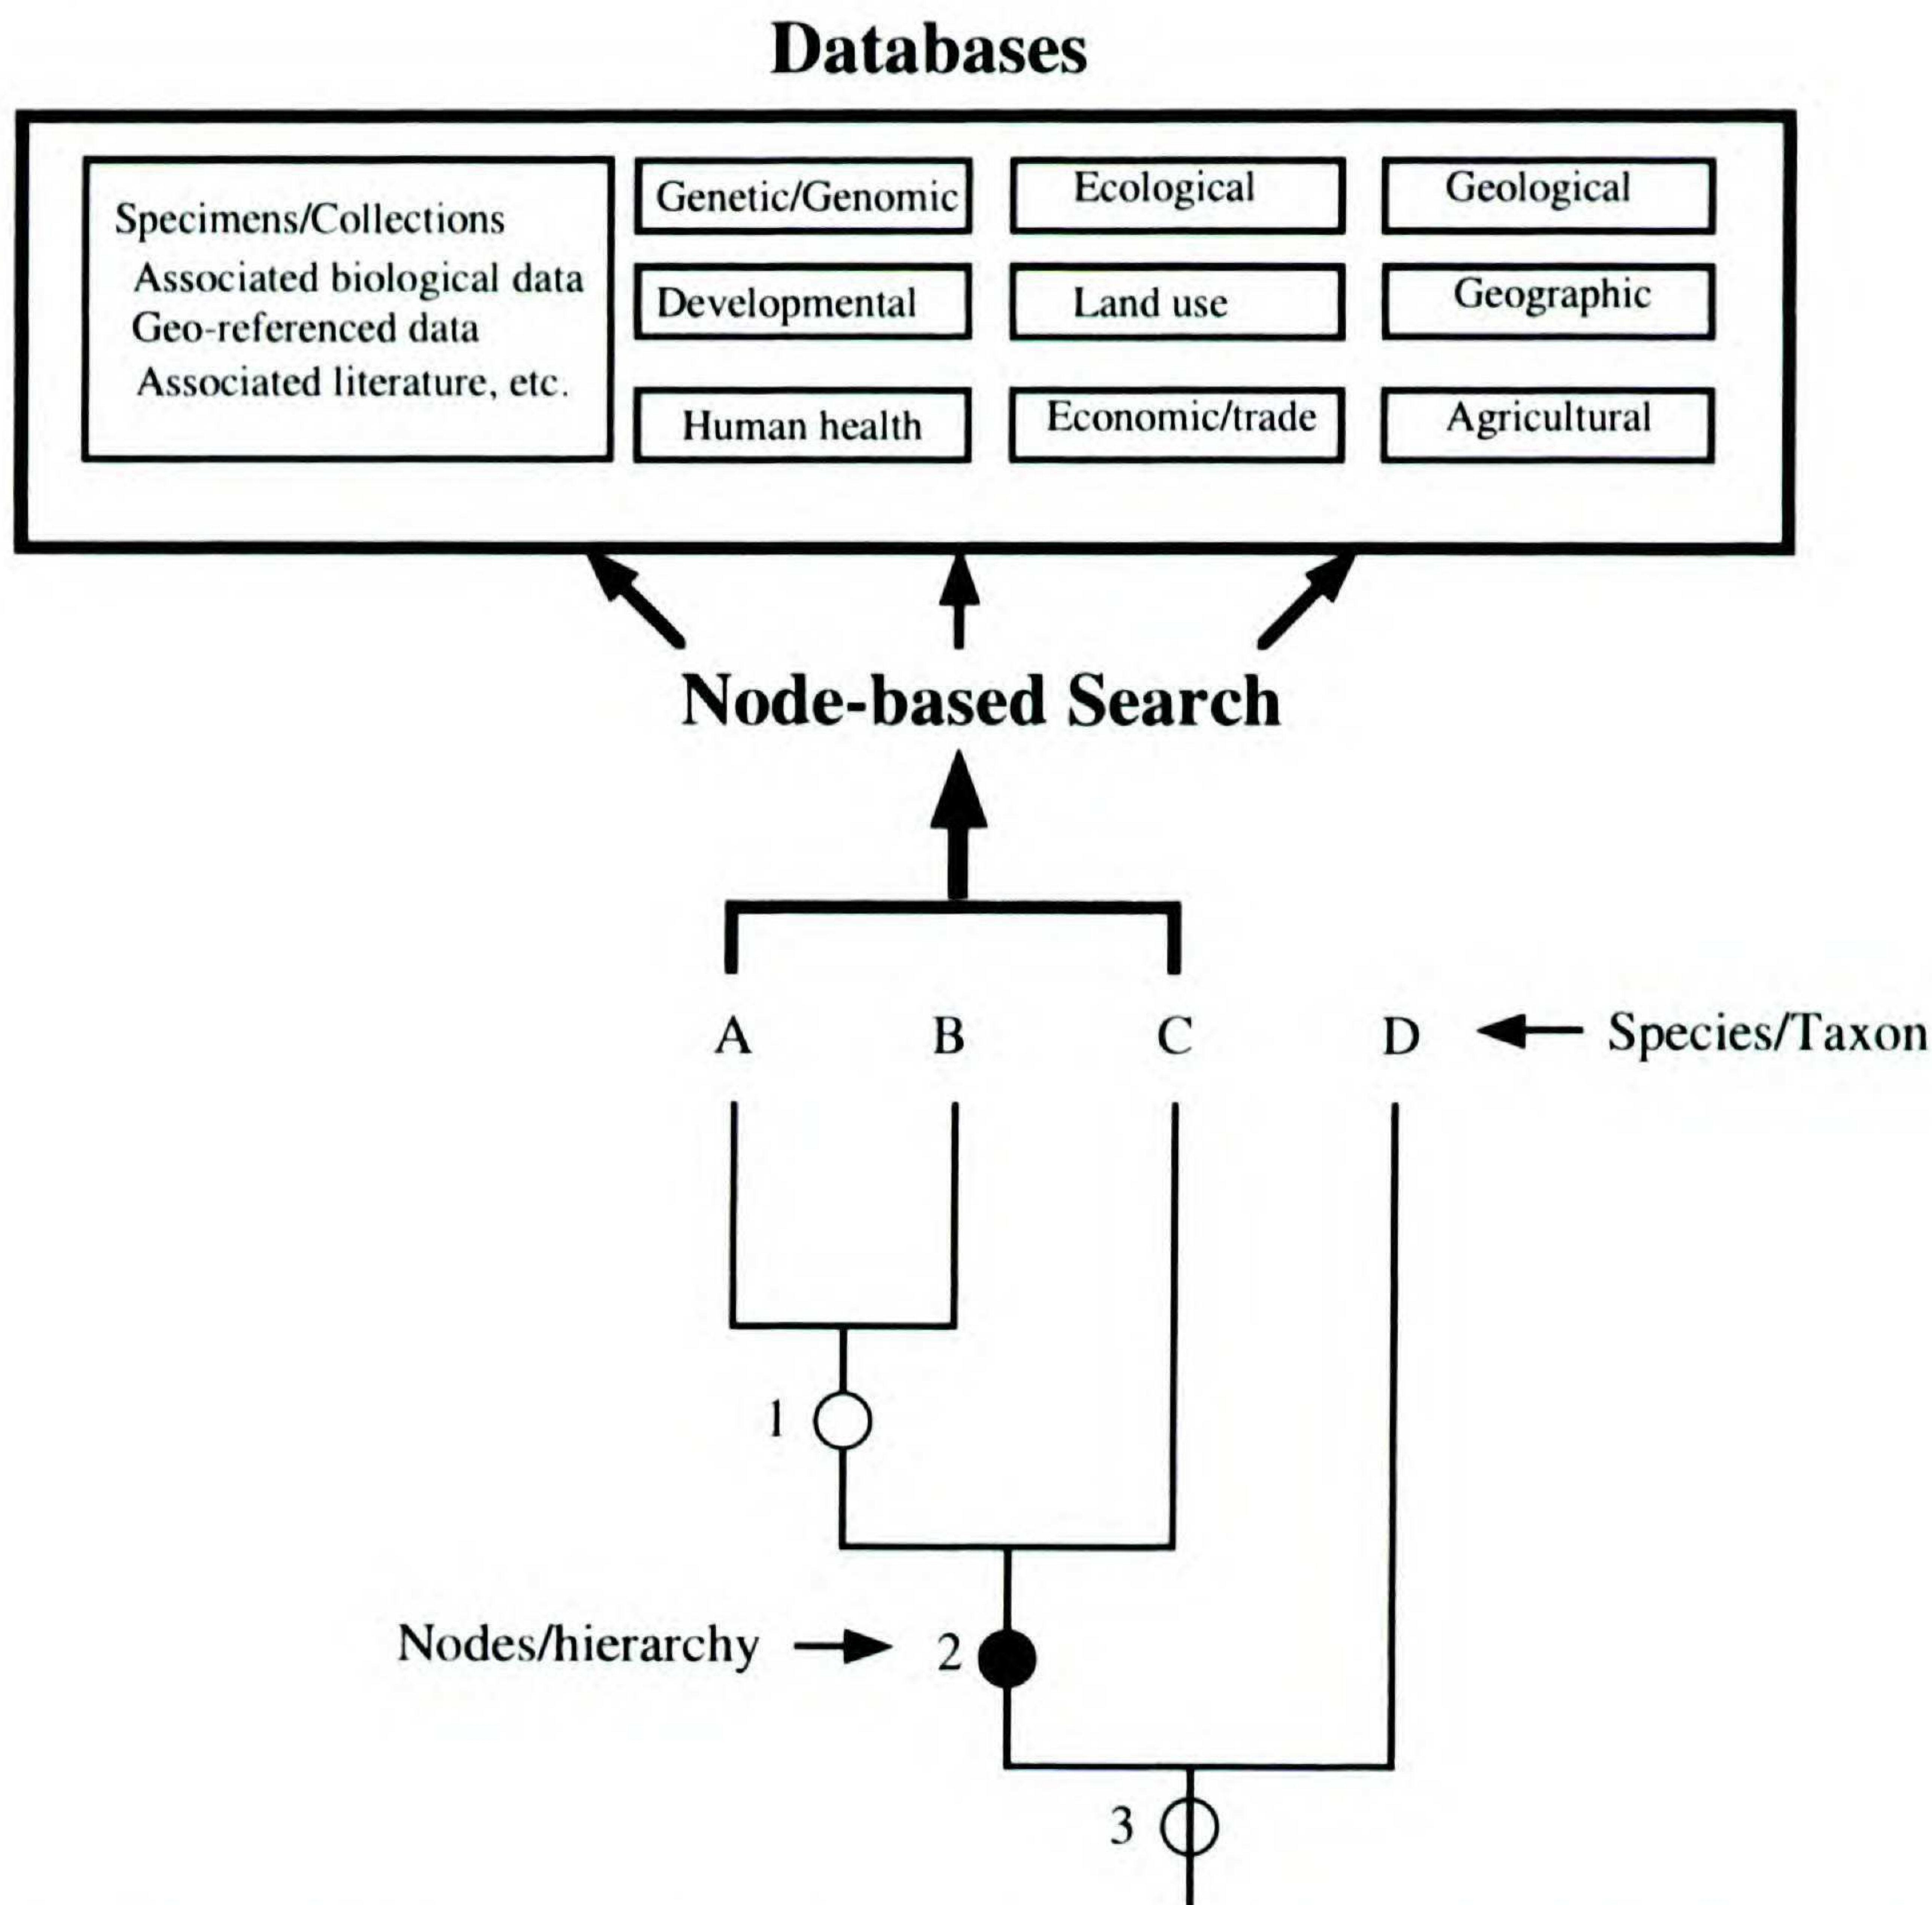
Databases

Specimens/Collections
Associated biological data
Geo-referenced data
Associated literature, etc.

Genetic/Genomic

Ecological

Geological

Developmental

Land use

Geographic

Human health

Economic/trade

Agricultural

Node-based Search

A B C D Species/Taxon

1

Nodes/hierarchy 2

3